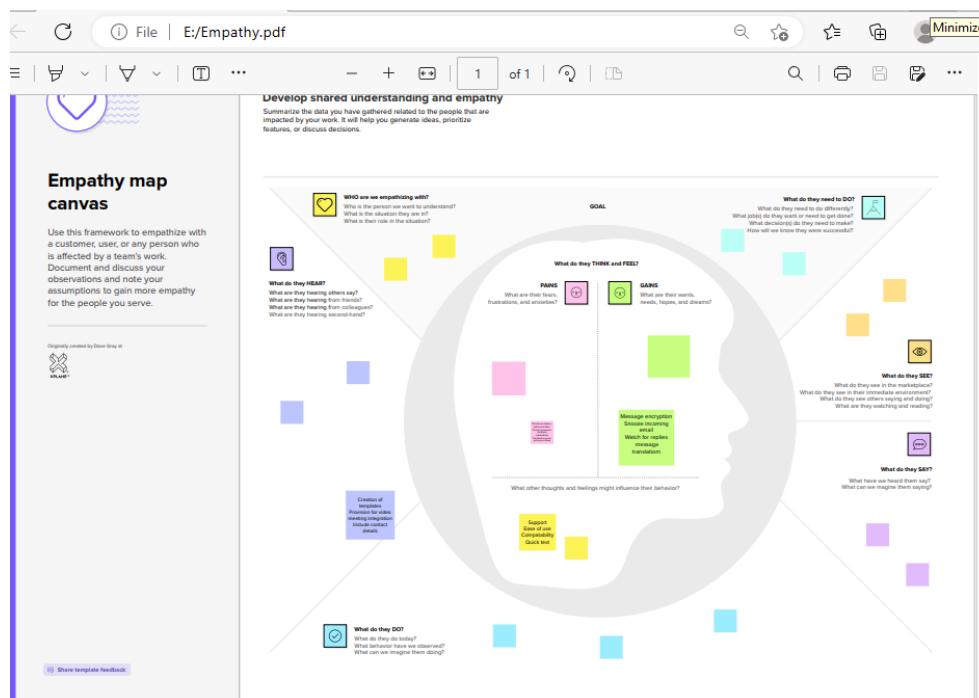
File | E:/Empathy.pdf

Minimize

1 of 1

Develop shared understanding and empathy

Summarize the data you have gathered related to the people that are impacted by your work. It will help you generate ideas, prioritize features, or discuss decisions.

Empathy map canvas

Use this framework to empathize with a customer, user, or any person who is affected by a team's work. Document and discuss your observations and note your assumptions to gain more empathy for the people you serve.

Originally created by Dave Gray at

XPLANE

Share template feedback

WHO are we empathizing with?
Who is the person we want to understand?
What is the situation they are in?
What is their role in the situation?

GOAL

What do they need to DO?
What do they need to do differently?
What job(s) do they want or need to get done?
What decision(s) do they need to make?
How will we know they were successful?

What do they HEAR?
What are they hearing others say?
What are they hearing from friends?
What are they hearing from colleagues?
What are they hearing second-hand?

What do they THINK and FEEL?

PAINS
What are their fears, frustrations, and anxieties?

GAINS
What are their wants, needs, hopes, and dreams?

What do they SEE?
What do they see in the marketplace?
What do they see in their immediate environment?
What do they see others saying and doing?
What are they watching and reading?

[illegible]

Message encryption
Snooze incoming email
Watch for replies
message translation

What do they SAY?
What have we heard them say?
What can we imagine them saying?

What other thoughts and feelings might influence their behavior?

Creation of templates
Provision for video meeting integration
Include contact details

Support
Ease of use
Compatability
Quick text

What do they DO?
What do they do today?
What behavior have we observed?
What can we imagine them doing?